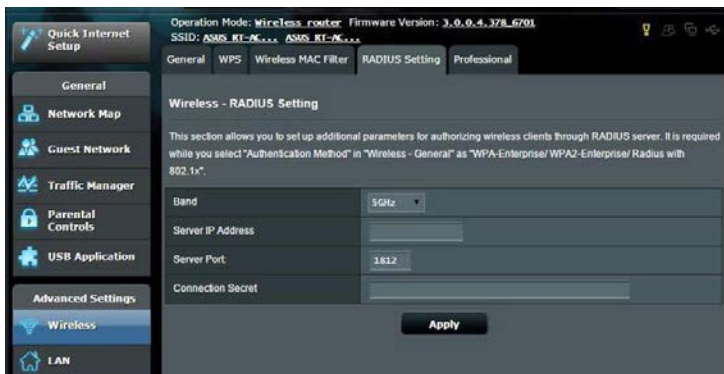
Quick Internet Setup

General

Network Map

Guest Network

Traffic Manager

Parental Controls

USB Application

Advanced Settings

Wireless

LAN

Operation Mode: Wireless router Firmware Version: 3.0.0.4.378_6701
SSID: ASUS RT-AC... ASUS RT-AC...

General | WPS | Wireless MAC Filter | RADIUS Setting | Professional

Wireless - RADIUS Setting

This section allows you to set up additional parameters for authorizing wireless clients through RADIUS server. It is required while you select "Authentication Method" in "Wireless - General" as "WPA-Enterprise/ WPA2-Enterprise/ Radius with 802.1x".

| Band | 5GHz |
|---|---|
| Server IP Address | |
| Server Port | 1812 |
| Connection Secret | |

Apply